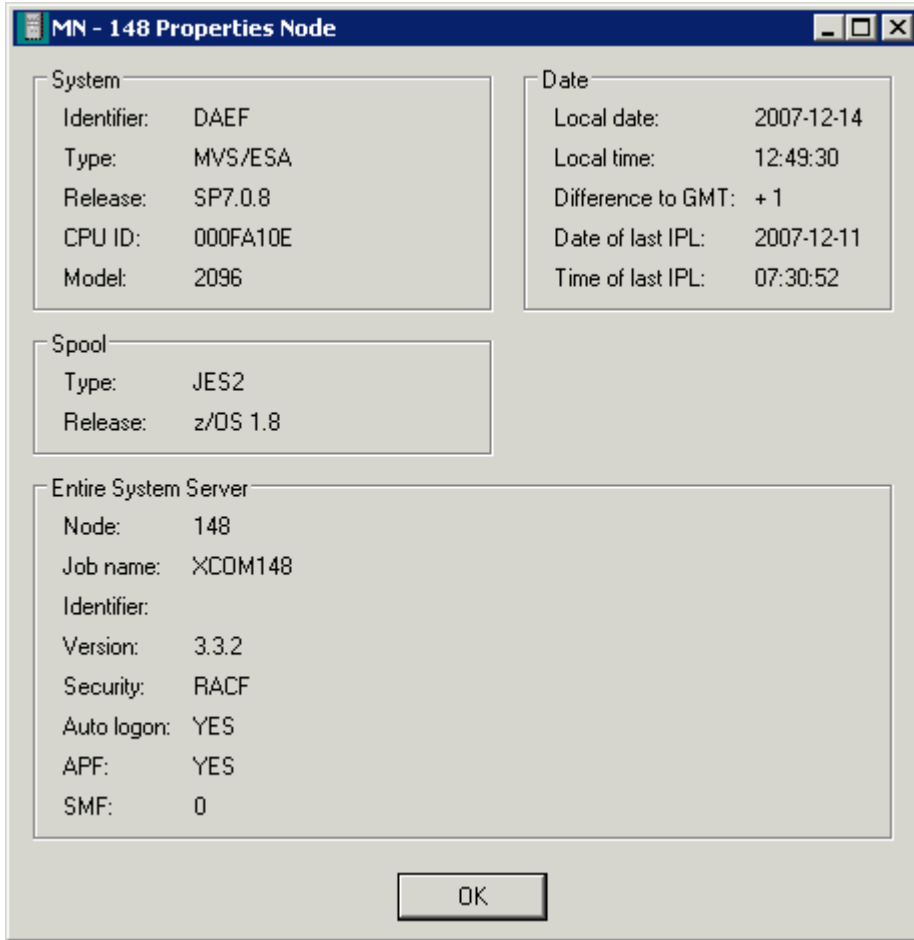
MN - 148 Properties Node

System
Identifier: DAEF
Type: MVS/ESA
Release: SP7.0.8
CPU ID: 000FA10E
Model: 2096

Date
Local date: 2007-12-14
Local time: 12:49:30
Difference to GMT: + 1
Date of last IPL: 2007-12-11
Time of last IPL: 07:30:52

Spool
Type: JES2
Release: z/OS 1.8

Entire System Server
Node: 148
Job name: XCOM148
Identifier:
Version: 3.3.2
Security: RACF
Auto logon: YES
APF: YES
SMF: 0

OK